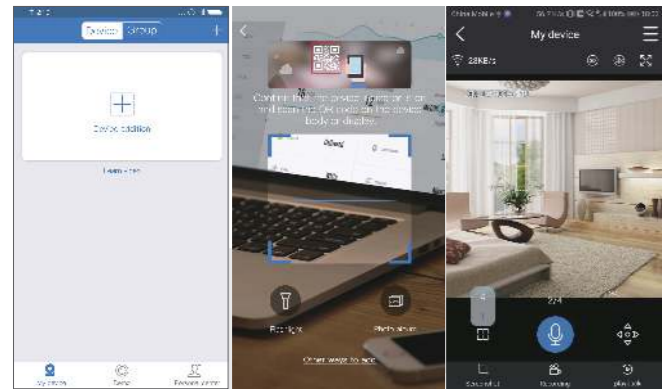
Device Group
+
Device addition
Learn more
My device Demo Personal center

Confirm that the device light is on and scan the QR code on the device body or display.
Flashlight Photo album
Other ways to add

China Mobile
My device
28KB/s
Screenshot Recording playback